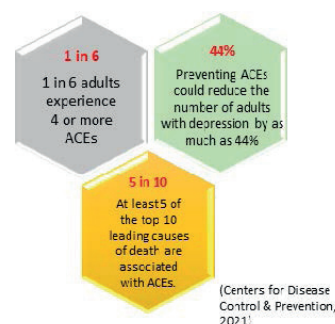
1 in 6

1 in 6 adults experience 4 or more ACEs

44%

Preventing ACEs could reduce the number of adults with depression by as much as 44%

5 in 10

At least 5 of the top 10 leading causes of death are associated with ACEs.

(Centers for Disease Control & Prevention, 2021)